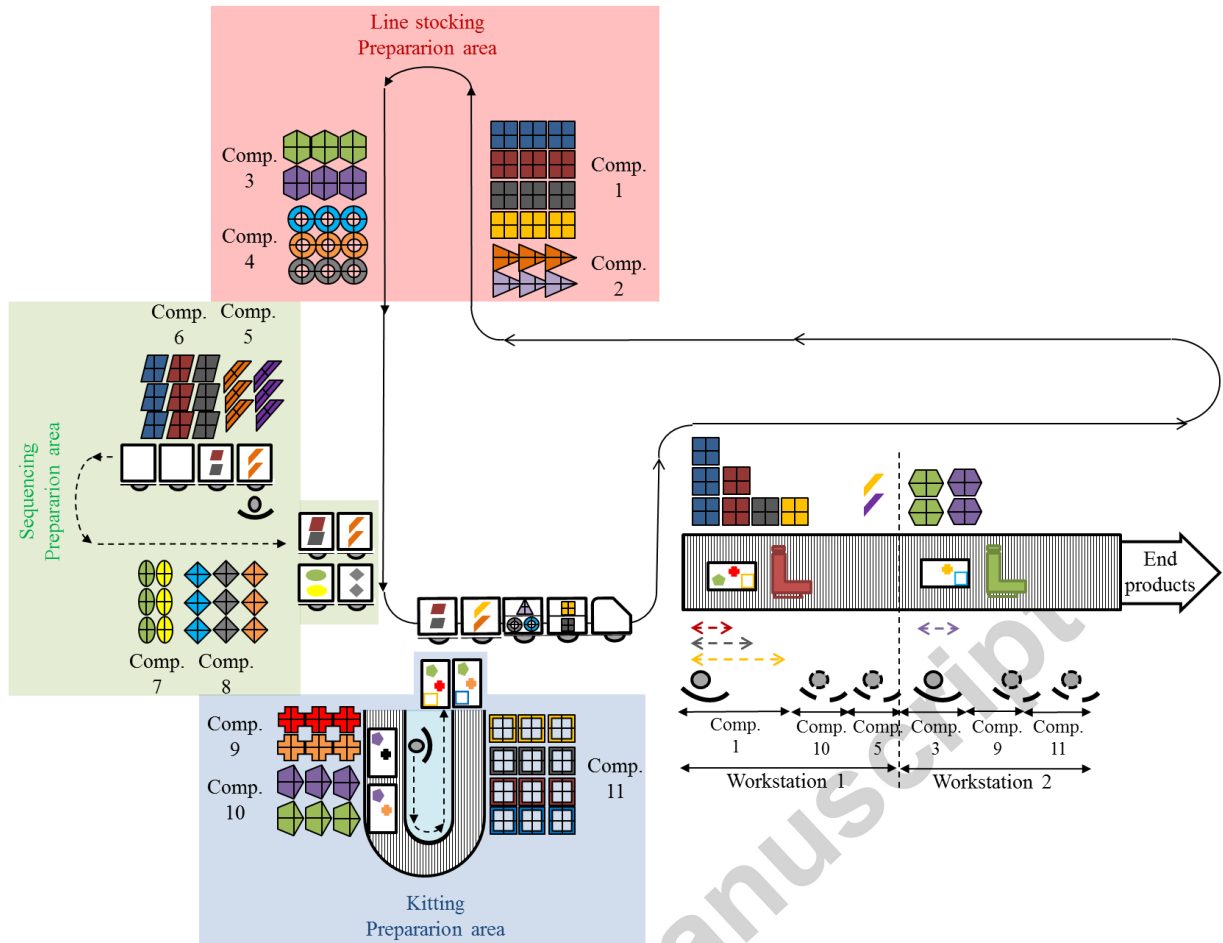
Line stocking
Preprarion area

Comp. 3

Comp. 4

Comp. 1

Comp. 2

Comp. 6

Comp. 5

Sequencing
Preprarion area

Comp. 7

Comp. 8

End products

Comp. 9

Comp. 10

Comp. 11

Kitting
Preprarion area

Comp. 1

Comp. 10

Comp. 5

Comp. 3

Comp. 9

Comp. 11

Workstation 1

Workstation 2

anuscript